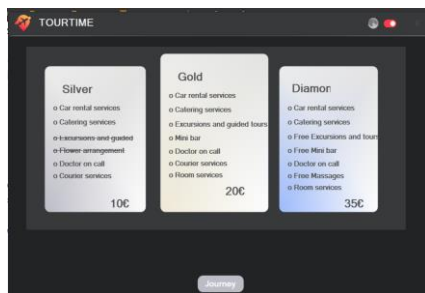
TOURTIME

Silver
o Car rental services
o Catering services
o ~~Excursions and guided~~
o ~~Flower arrangement~~
o Doctor on call
o Courier services
10€

Gold
o Car rental services
o Catering services
o Excursions and guided tours
o Mini bar
o Doctor on call
o Courier services
o Room services
20€

Diamon
o Car rental services
o Catering services
o Free Excursions and tours
o Free Mini bar
o Doctor on call
o Free Massages
o Room services
35€

Journey